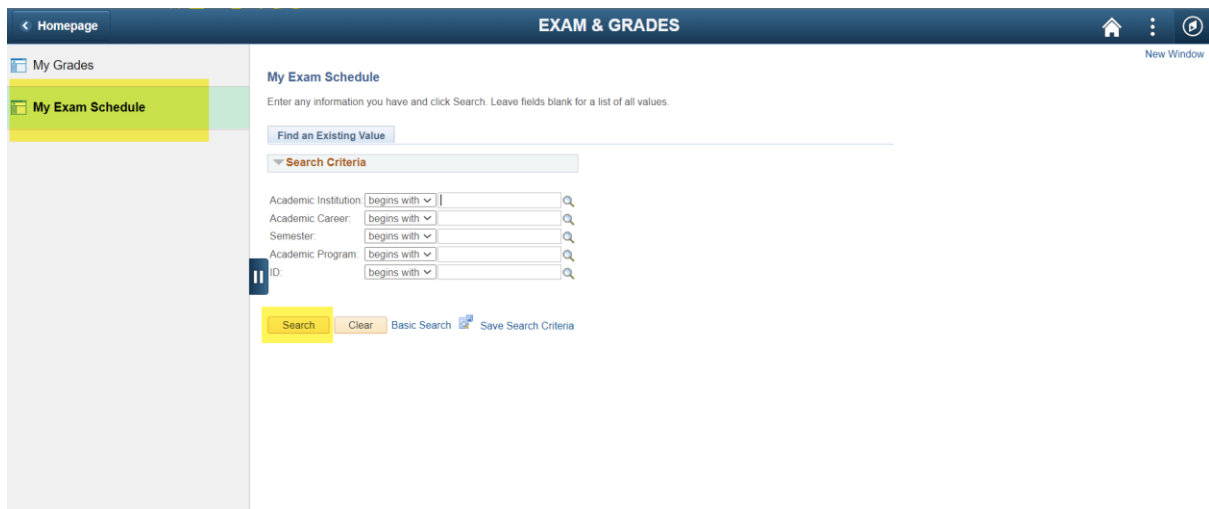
< Homepage

EXAM & GRADES

New Window

My Grades

My Exam Schedule

My Exam Schedule

Enter any information you have and click Search. Leave fields blank for a list of all values.

Find an Existing Value

Search Criteria

Academic Institution: begins with
Academic Career: begins with
Semester: begins with
Academic Program: begins with
ID: begins with

Search Clear Basic Search Save Search Criteria